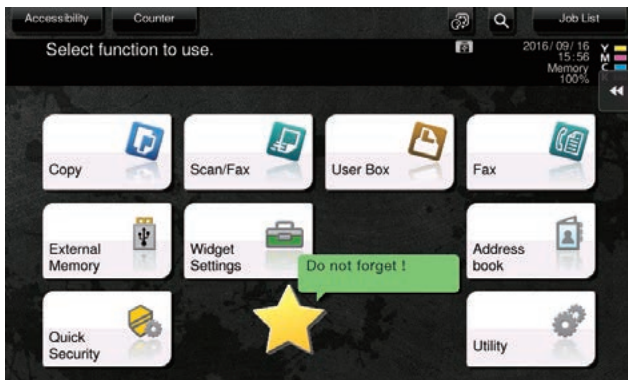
Accessibility Counter Job List

Select function to use.

2016/ 09/ 16
15:56
Memory
100%

Y
M
C
K

Copy

Scan/Fax

User Box

Fax

External Memory

Widget Settings

Do not forget !

Address book

Quick Security

Utility